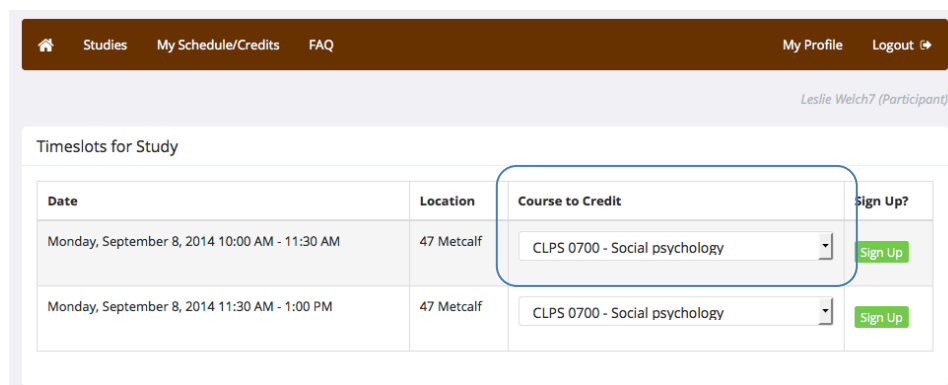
Studies My Schedule/Credits FAQ My Profile Logout

Leslie Welch7 (Participant)

Timeslots for Study

| Date | Location | Course to Credit | Sign Up? |
|---|---|---|---|
| Monday, September 8, 2014 10:00 AM - 11:30 AM | 47 Metcalf | CLPS 0700 - Social psychology | Sign Up |
| Monday, September 8, 2014 11:30 AM - 1:00 PM | 47 Metcalf | CLPS 0700 - Social psychology | Sign Up |